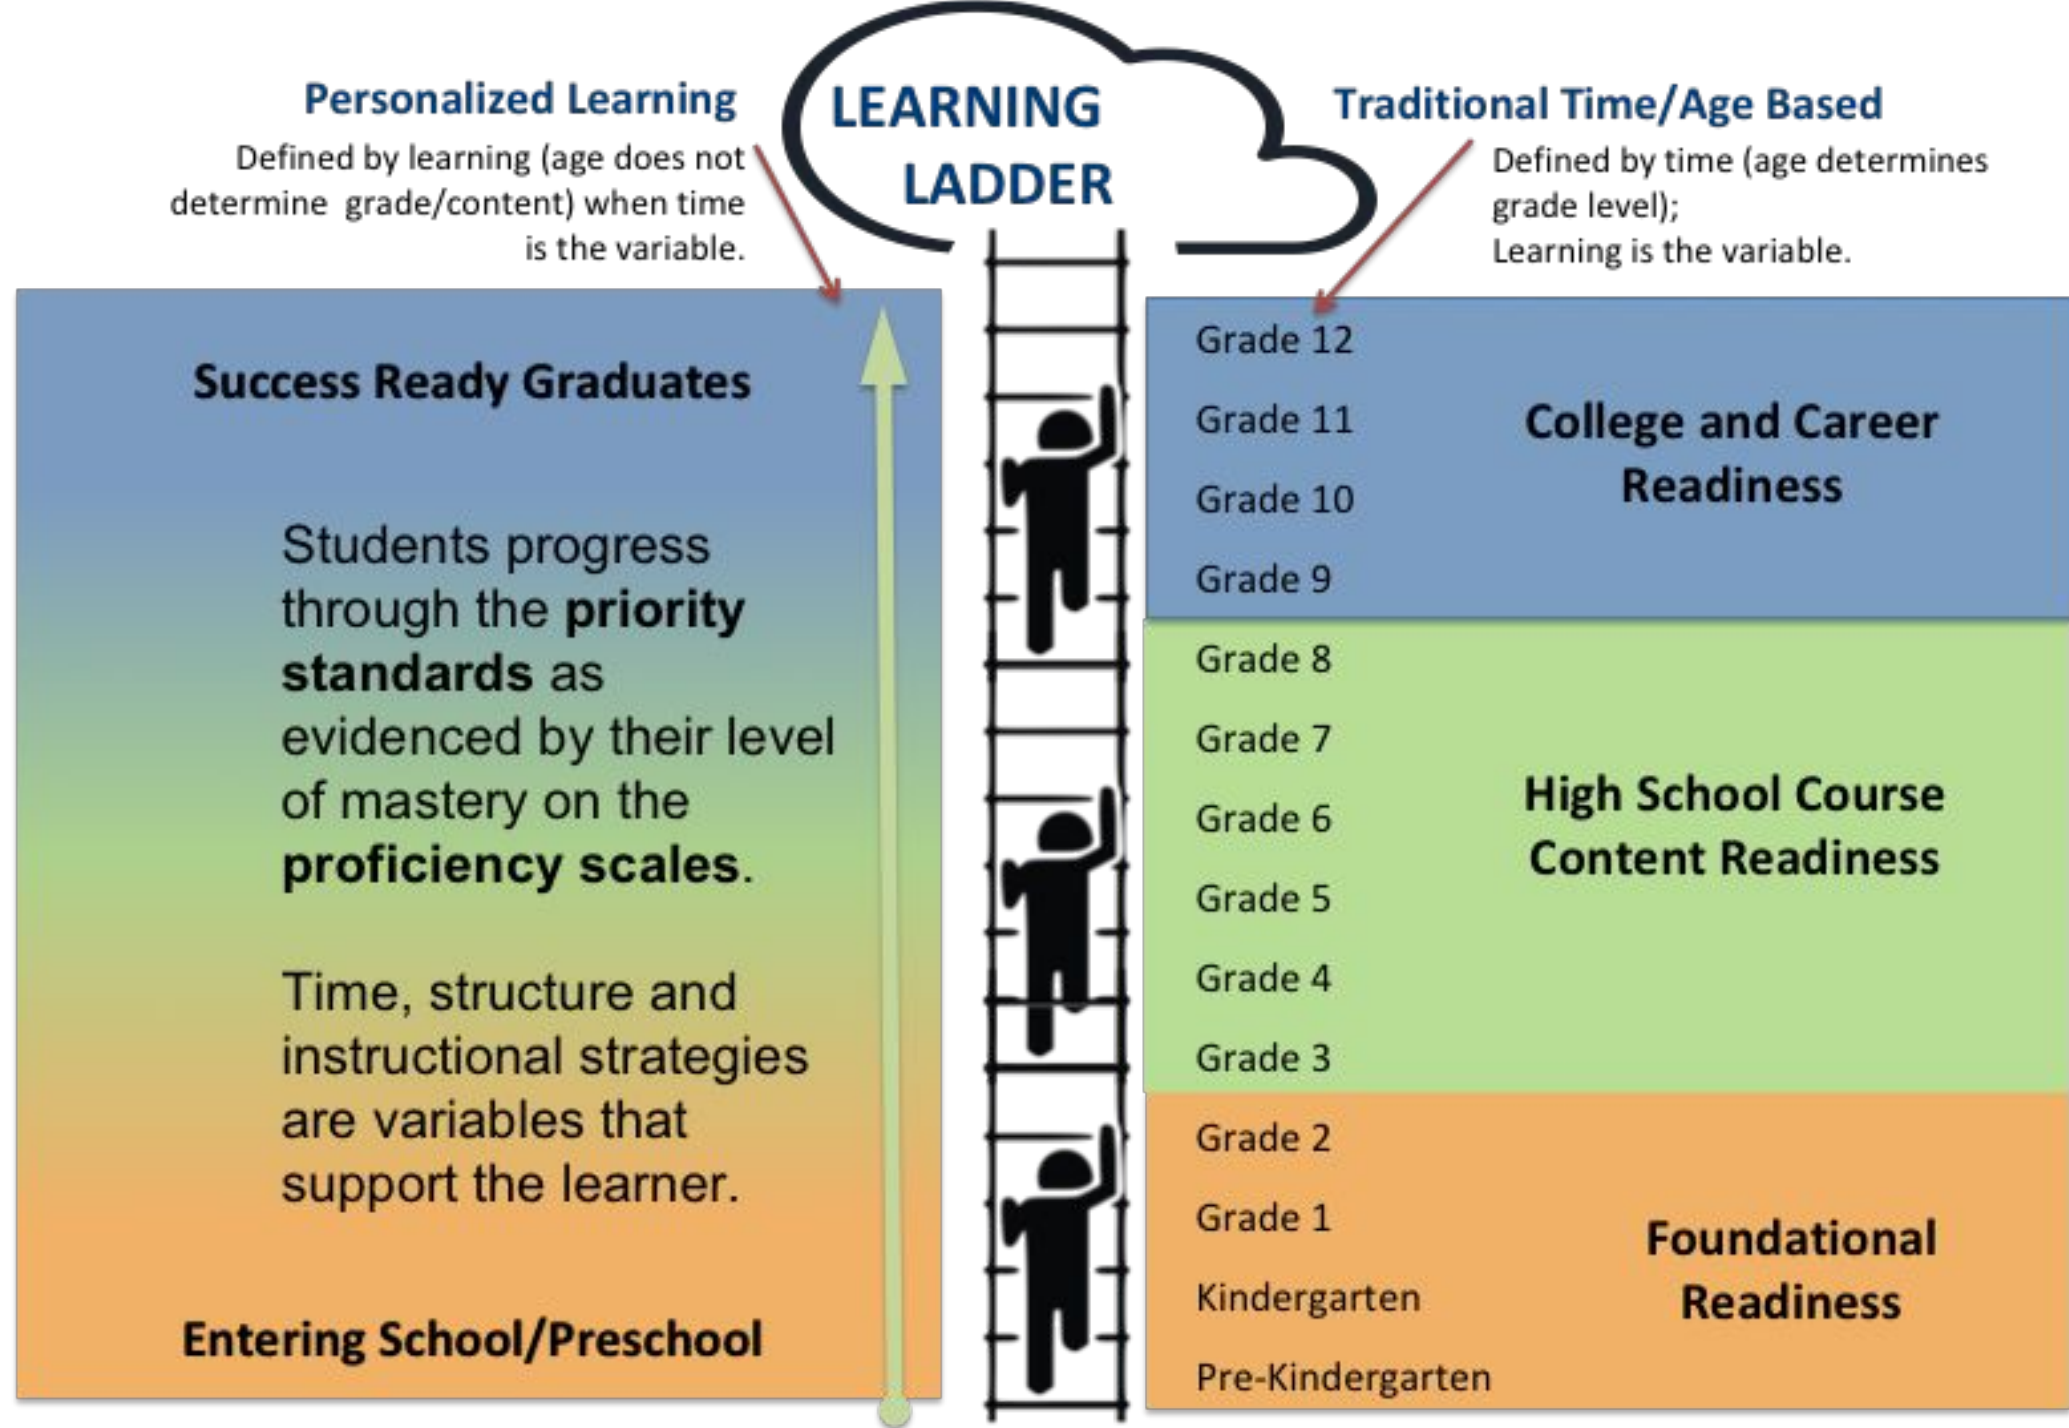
Personalized Learning

Defined by learning (age does not determine grade/content) when time is the variable.

LEARNING LADDER

Traditional Time/Age Based

Defined by time (age determines grade level);
Learning is the variable.

Success Ready Graduates

Students progress through the **priority standards** as evidenced by their level of mastery on the **proficiency scales**.

Time, structure and instructional strategies are variables that support the learner.

Entering School/Preschool

Grade 12
Grade 11
Grade 10
Grade 9

College and Career Readiness

Grade 8
Grade 7
Grade 6
Grade 5
Grade 4
Grade 3

High School Course Content Readiness

Grade 2
Grade 1
Kindergarten
Pre-Kindergarten

Foundational Readiness